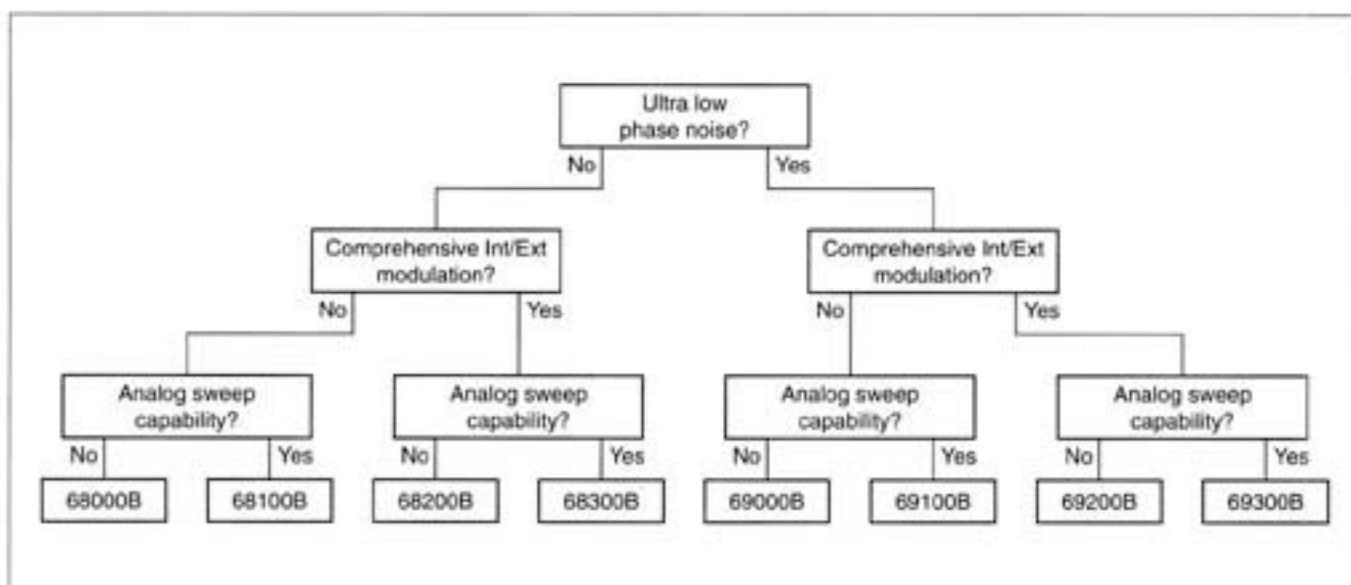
Ultra low phase noise?

No

Yes

Comprehensive Int/Ext modulation?

No

Yes

Comprehensive Int/Ext modulation?

No

Yes

Analog sweep capability?

No

Yes

68000B

68100B

Analog sweep capability?

No

Yes

68200B

68300B

Analog sweep capability?

No

Yes

69000B

69100B

Analog sweep capability?

No

Yes

69200B

69300B